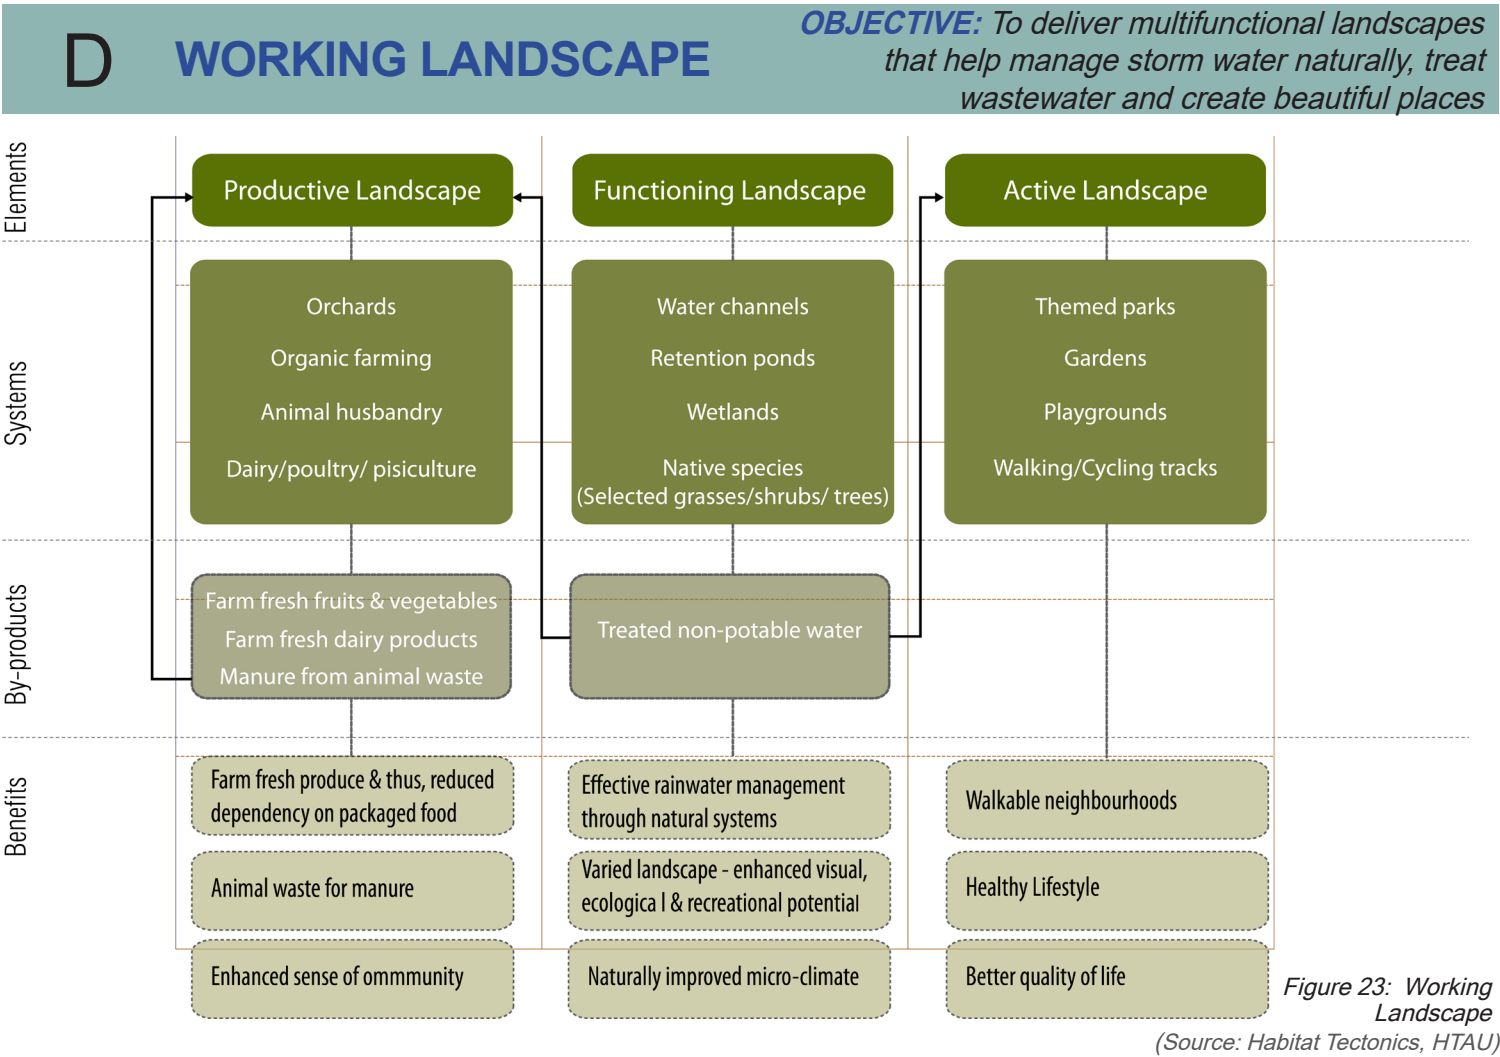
D WORKING LANDSCAPE

OBJECTIVE: To deliver multifunctional landscapes that help manage storm water naturally, treat wastewater and create beautiful places

Elements

Systems

By-products

Benefits

Productive Landscape

Functioning Landscape

Active Landscape

Orchards
Organic farming
Animal husbandry
Dairy/poultry/ pisiculture

Water channels
Retention ponds
Wetlands
Native species
(Selected grasses/shrubs/ trees)

Themed parks
Gardens
Playgrounds
Walking/Cycling tracks

Farm fresh fruits & vegetables
Farm fresh dairy products
Manure from animal waste

Treated non-potable water

Farm fresh produce & thus, reduced dependency on packaged food

Effective rainwater management through natural systems

Walkable neighbourhoods

Animal waste for manure

Varied landscape - enhanced visual, ecologica l & recreational potential

Healthy Lifestyle

Enhanced sense of ommmunity

Naturally improved micro-climate

Better quality of life

Figure 23: Working Landscape
(Source: Habitat Tectonics, HTAU)